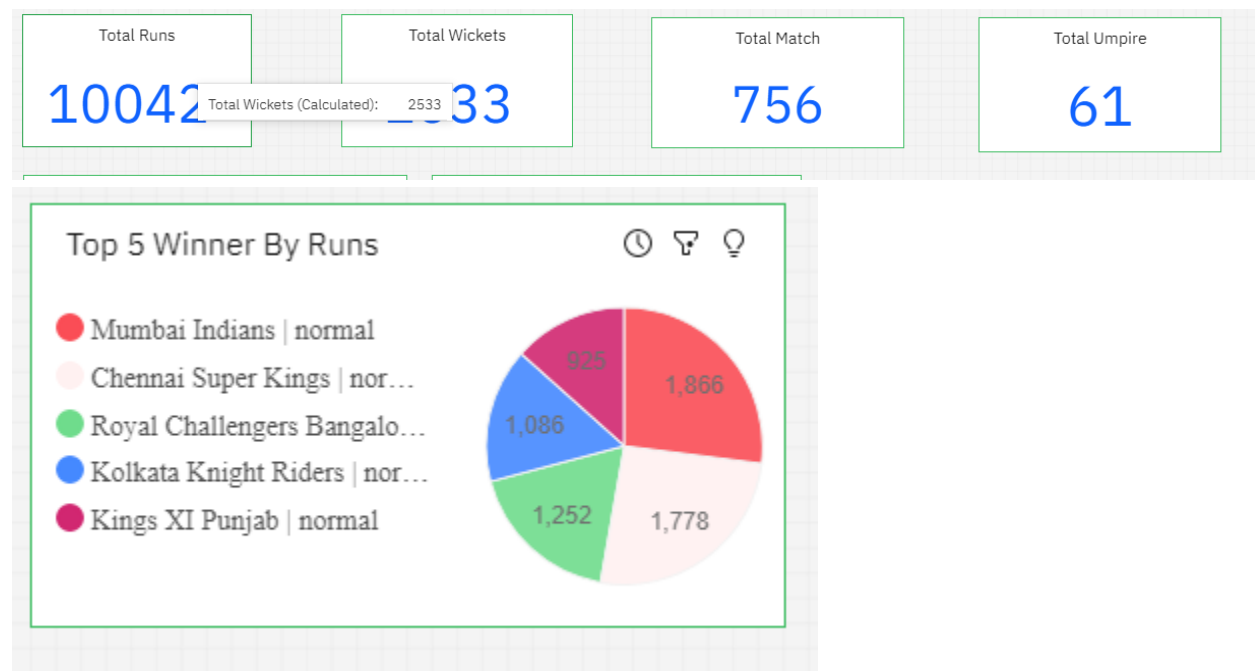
Total Runs

10042

Total Wickets (Calculated): 2533

Total Wickets

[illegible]33

Total Match

756

Total Umpire

61

Top 5 Winner By Runs

Mumbai Indians | normal
Chennai Super Kings | nor…
Royal Challengers Bangalo…
Kolkata Knight Riders | nor…
Kings XI Punjab | normal

925
1,866
1,086
1,252
1,778